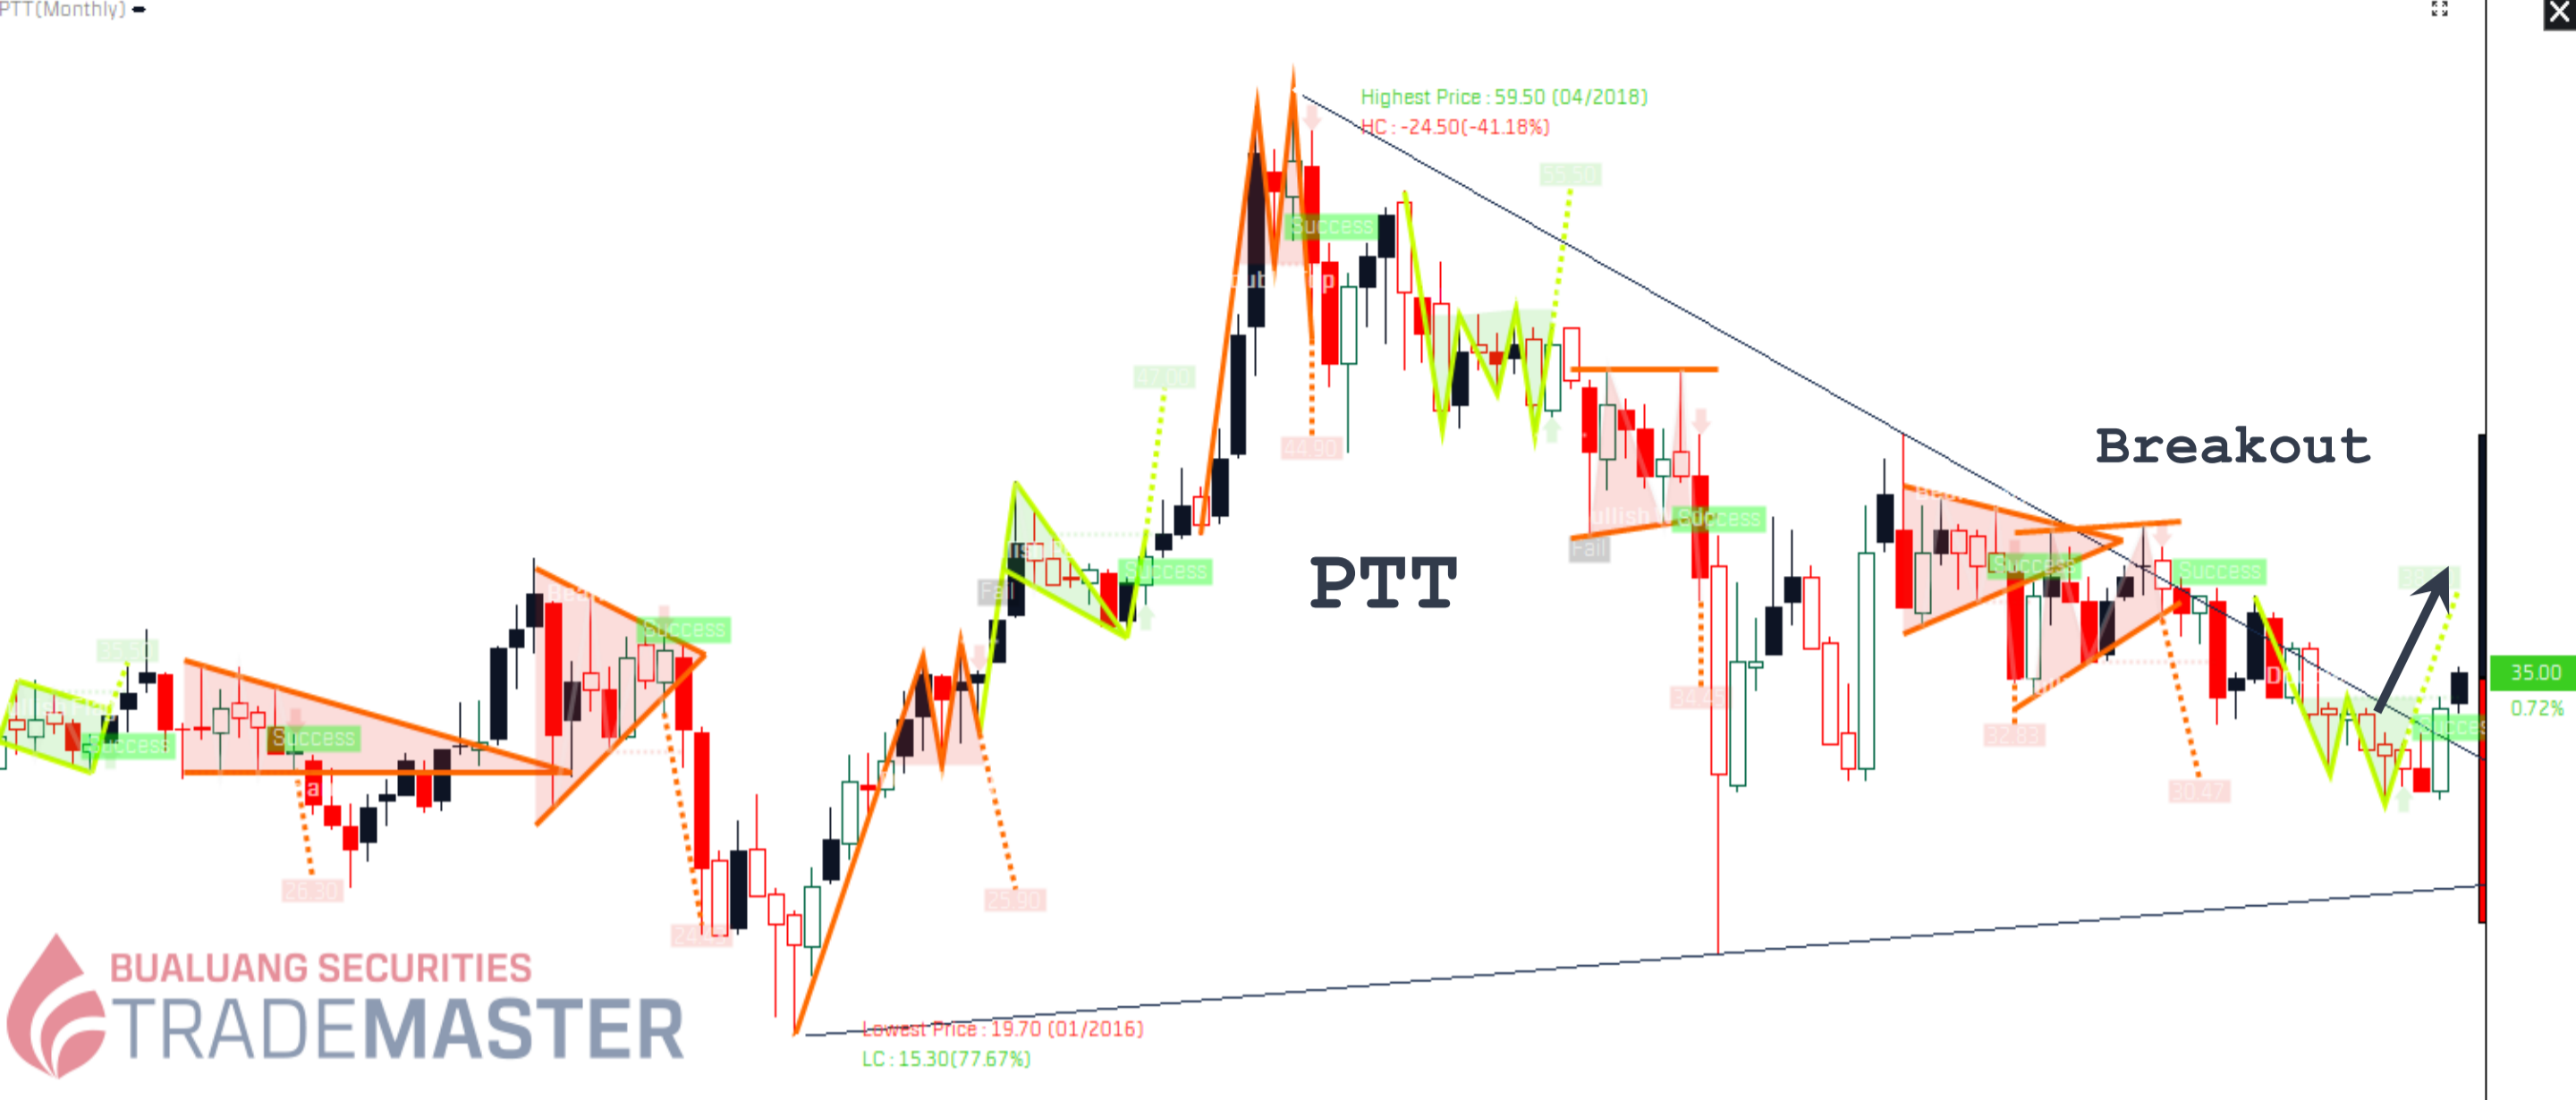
PTT(Monthly)

Highest Price : 59.50 (04/2018)
HC : -24.50(-41.18%)

55.50

Success

47.00

44.90

Success

Success

Success

Fall

Fall

Success

Success

Success

PTT

Breakout

Success

Success

35.50

Success

26.30

24.40

25.90

34.45

32.83

30.47

35.00
0.72%

BUALUANG SECURITIES
TRADEMASTER

Lowest Price : 19.70 (01/2016)
LC : 15.30(77.67%)